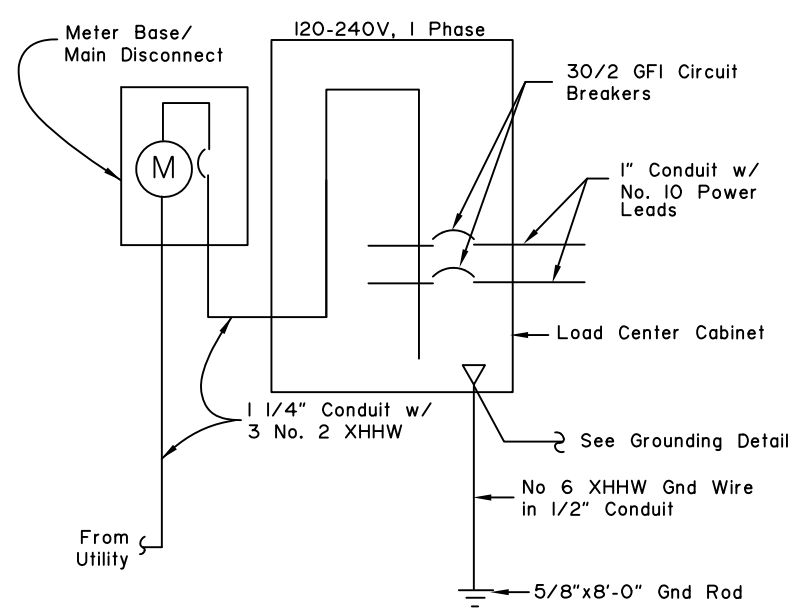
Meter Base/
Main Disconnect

120-240V, 1 Phase

M

30/2 GFI Circuit Breakers

1" Conduit w/ No. 10 Power Leads

Load Center Cabinet

1 1/4" Conduit w/ 3 No. 2 XHHW

See Grounding Detail

No 6 XHHW Gnd Wire in 1/2" Conduit

From Utility

5/8"x8'-0" Gnd Rod